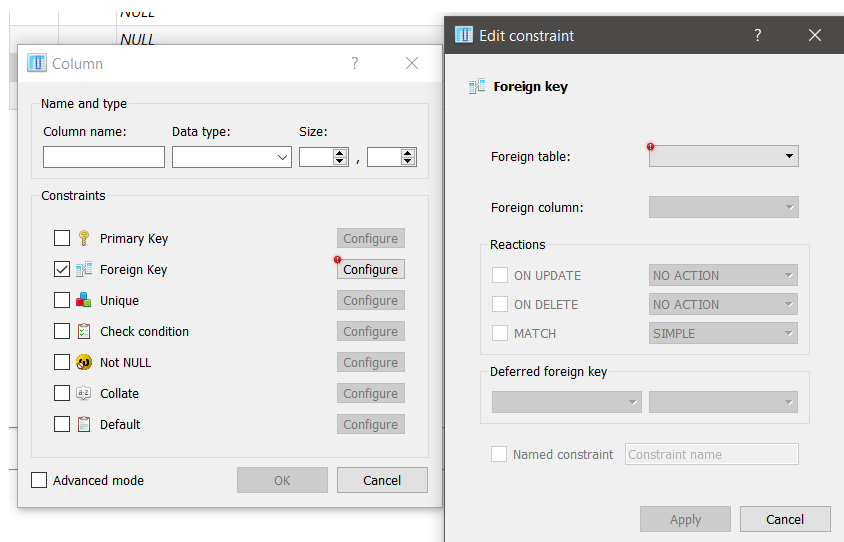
NULL
NULL

Column ? ×

Name and type
Column name: Data type: Size:
,

Constraints
Primary Key Configure
Foreign Key Configure
Unique Configure
Check condition Configure
Not NULL Configure
Collate Configure
Default Configure

Advanced mode OK Cancel

Edit constraint ? ×

Foreign key

Foreign table:
Foreign column:

Reactions
ON UPDATE NO ACTION
ON DELETE NO ACTION
MATCH SIMPLE

Deferred foreign key

Named constraint Constraint name

Apply Cancel